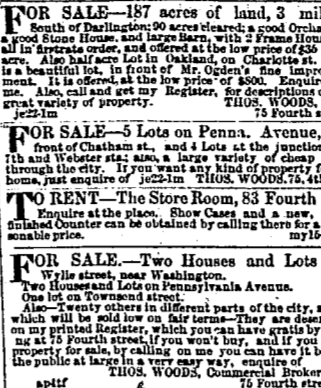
FOR SALE—187 acres of land, 3 mil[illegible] South of Darlington; 90 acres cleared; a good Orcha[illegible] a good Stone House, and large Barn, with 2 Frame Hous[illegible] all in firstrate order, and offered at the low price of $35 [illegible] acre. Also half acre Lot in Oakland, on Charlotte st. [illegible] is a beautiful lot, in front of Mr. Ogden's fine impro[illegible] ment. It is offered, at the low price of $800. Enquire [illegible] me. Also, call and get my Register, for descriptions o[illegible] great variety of property. THOS. WOODS, je22-1m 75 Fourth s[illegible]

FOR SALE—5 Lots on Penna. Avenue, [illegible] front of Chatham st., and 4 Lots at the junctio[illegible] 7th and Webster sts; also, a large variety of cheap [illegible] through the city. If you want any kind of property f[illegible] home, just enquire of je22-1m THOS. WOODS, 75, 4t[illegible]

TO RENT—The Store Room, 83 Fourth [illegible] Enquire at the place. Show Cases and a new, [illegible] finished Counter can be obtained by calling there for a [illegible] sonable price. my16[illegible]

FOR SALE—Two Houses and Lots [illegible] Wylie street, near Washington. Two Houses and Lots on Pennsylvania Avenue. One lot on Townsend street. Also—Twenty others in different parts of the city, a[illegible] which will be sold low on fair terms—They are descr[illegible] on my printed Register, which you can have gratis by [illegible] ng at 75 Fourth street, if you won't buy, and if you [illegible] property for sale, by calling on me you can have it b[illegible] the public at large in a very easy way, enquire of THOS. WOODS, Commercial Broke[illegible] ap4tf 75 Fourth st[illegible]